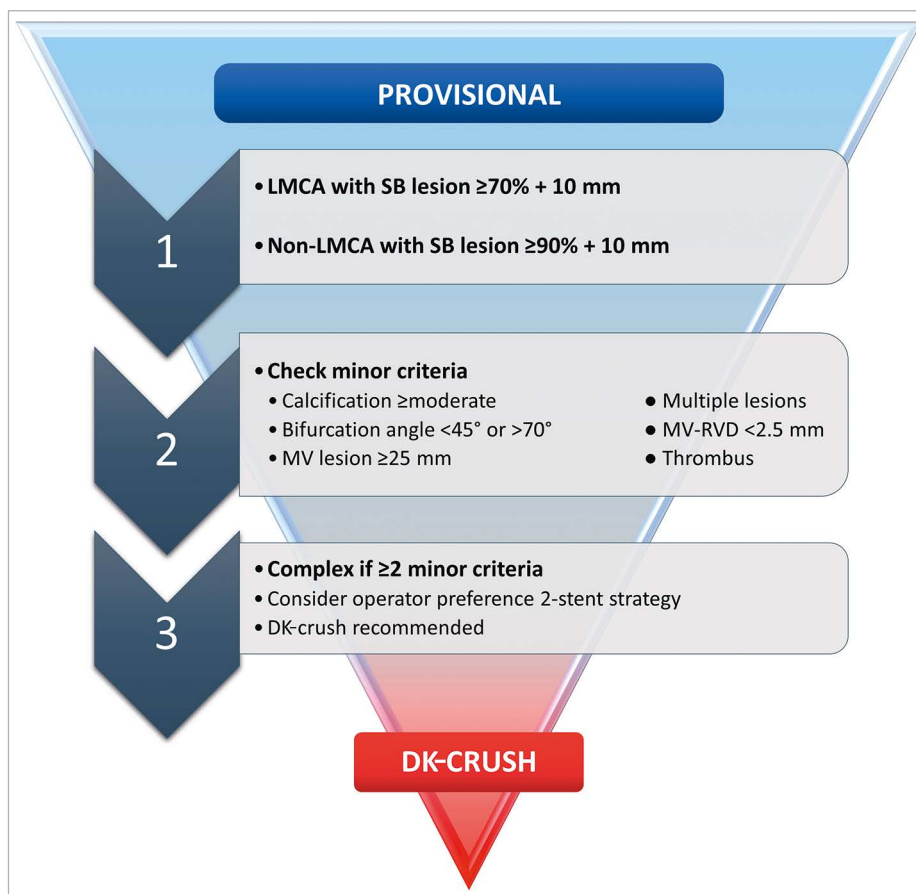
PROVISIONAL

1

• LMCA with SB lesion ≥70% + 10 mm

• Non-LMCA with SB lesion ≥90% + 10 mm

2

• Check minor criteria
• Calcification ≥moderate
• Bifurcation angle <45° or >70°
• MV lesion ≥25 mm

● Multiple lesions
● MV-RVD <2.5 mm
● Thrombus

3

• Complex if ≥2 minor criteria
• Consider operator preference 2-stent strategy
• DK-crush recommended

DK-CRUSH